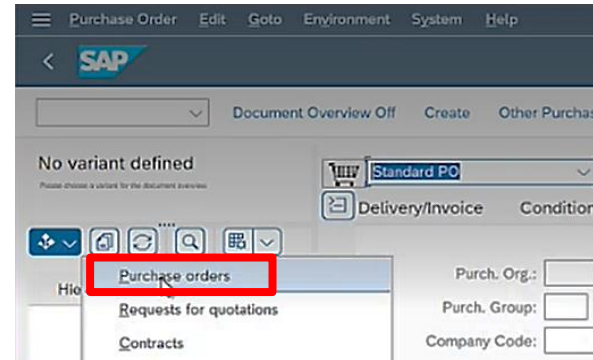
Purchase Order Edit Goto Environment System Help

SAP

Document Overview Off Create Other Purchas

No variant defined

Please choose a variant for the document overview

Standard PO

Delivery/Invoice Condition

Hie

Purchase orders

Requests for quotations

Contracts

Purch. Org.:

Purch. Group:

Company Code: